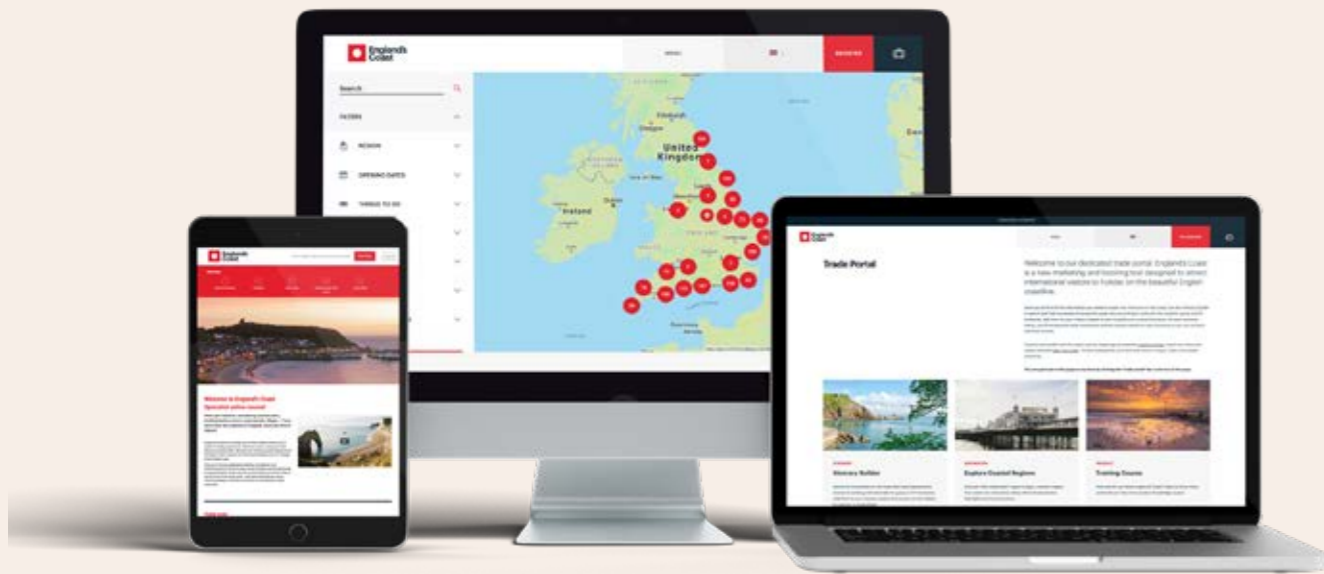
England's Coast

MENU

REGISTER

Search

FILTERS

REGION

OPENING DATES

THINGS TO DO

United Kingdom

Ireland

England's Coast

Welcome to England's Coast

Itinerary Builder

Explore Coastal Regions

Training Course

Trade Portal

Welcome to our dedicated trade portal. England's Coast is a new marketing and booking tool designed to attract international visitors to holiday on the beautiful English coastline.